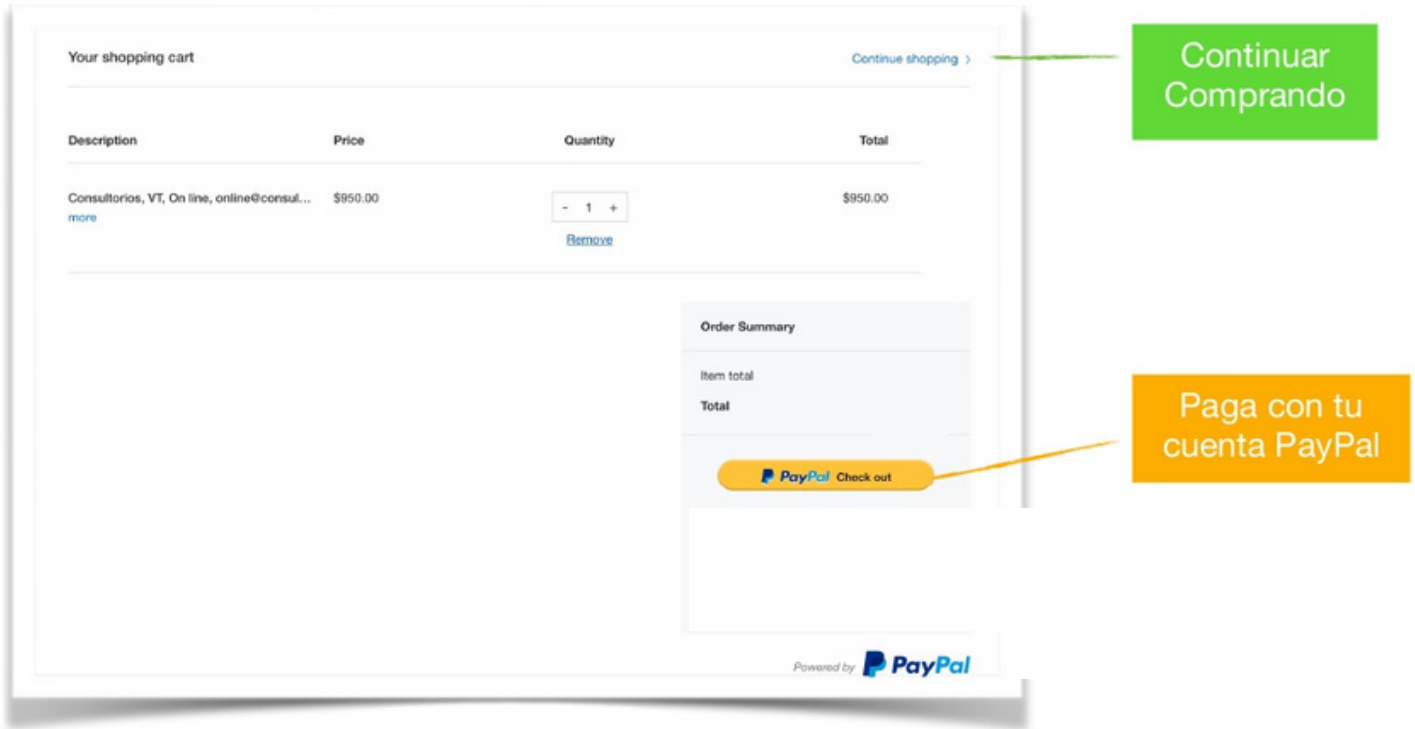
Your shopping cart

Continue shopping ›

Continuar Comprando

| Description | Price | Quantity | Total |
|---|---|---|---|
| Consultorios, VT, On line, online@consul... more | $950.00 | - 1 + Remove | $950.00 |

Order Summary

Item total

Total

PayPal Check out

Paga con tu cuenta PayPal

Powered by PayPal